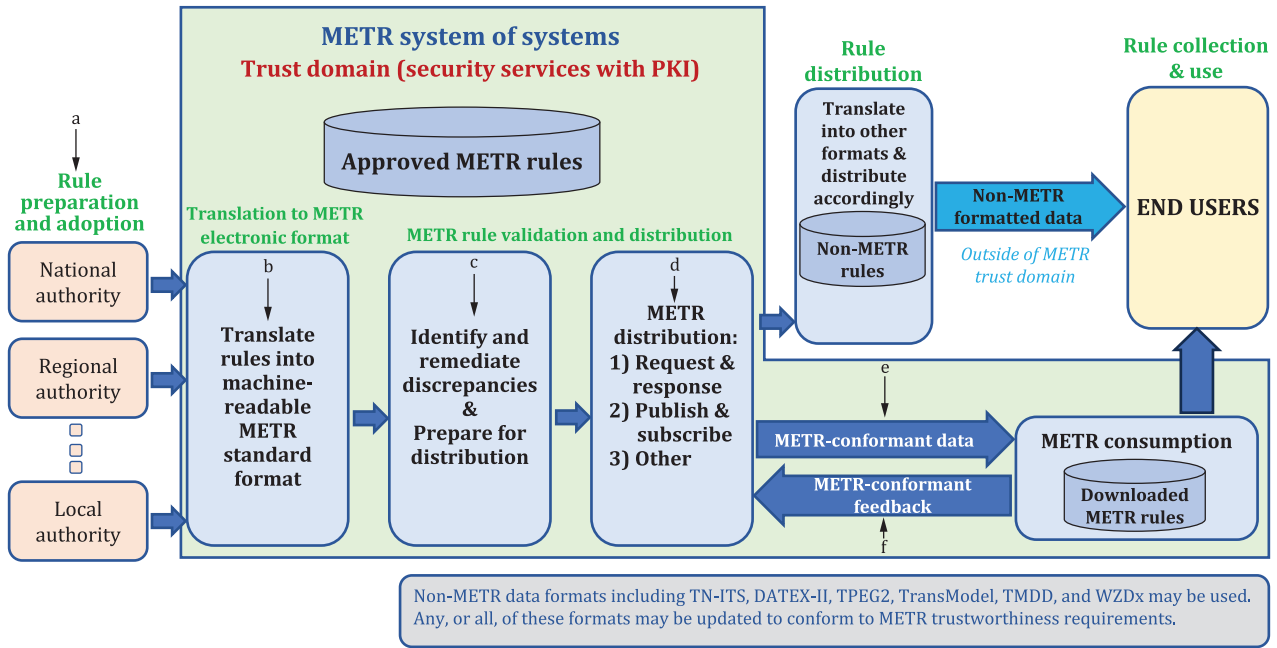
METR system of systems
Trust domain (security services with PKI)

Approved METR rules

a

Rule preparation and adoption

National authority

Regional authority

Local authority

Translation to METR electronic format

b

Translate rules into machine-readable METR standard format

METR rule validation and distribution

c

Identify and remediate discrepancies & Prepare for distribution

d

METR distribution:
1) Request & response
2) Publish & subscribe
3) Other

Rule distribution

Translate into other formats & distribute accordingly

Non-METR rules

Non-METR formatted data

Outside of METR trust domain

Rule collection & use

END USERS

e

METR-conformant data

METR-conformant feedback

f

METR consumption

Downloaded METR rules

Non-METR data formats including TN-ITS, DATEX-II, TPEG2, TransModel, TMDD, and WZDx may be used. Any, or all, of these formats may be updated to conform to METR trustworthiness requirements.